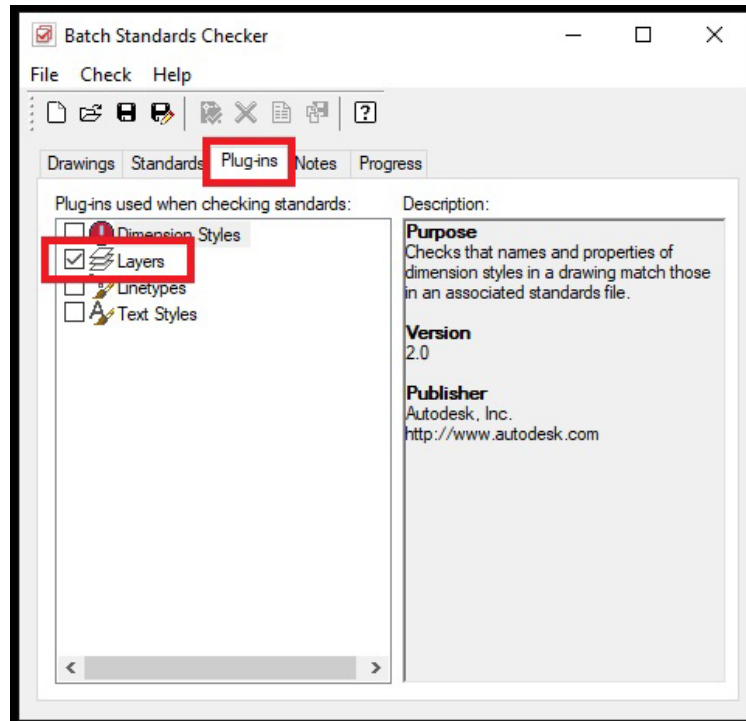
Batch Standards Checker

File Check Help

Drawings Standards Plug-ins Notes Progress

Plug-ins used when checking standards:

Dimension Styles
Layers
Linetypes
Text Styles

Description:

Purpose
Checks that names and properties of dimension styles in a drawing match those in an associated standards file.

Version
2.0

Publisher
Autodesk, Inc.
http://www.autodesk.com